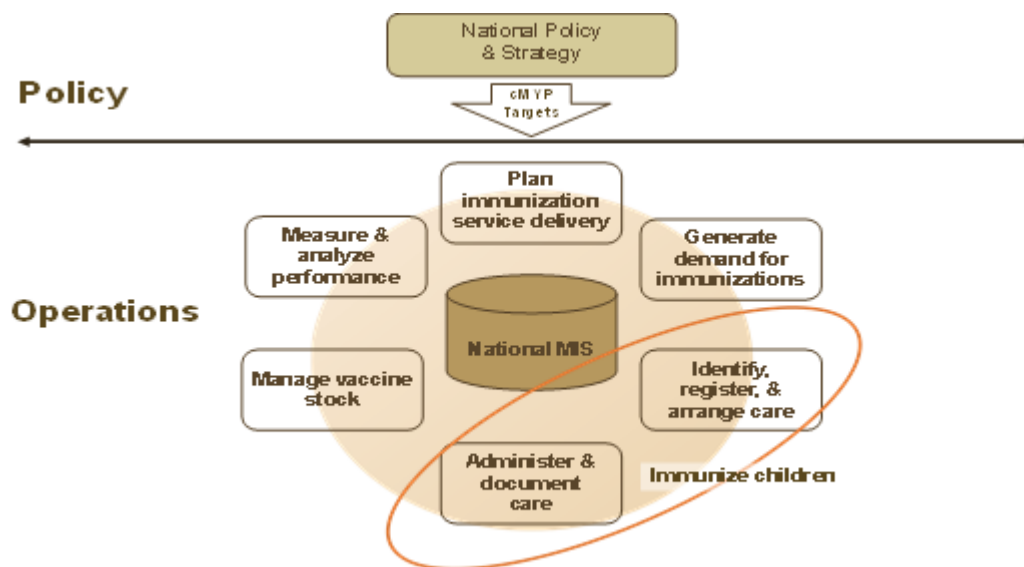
National Policy & Strategy

Policy

cMYP Targets

Plan immunization service delivery

Measure & analyze performance

Generate demand for immunizations

Operations

National MIS

Manage vaccine stock

Identify, register, & arrange care

Administer & document care

Immunize children